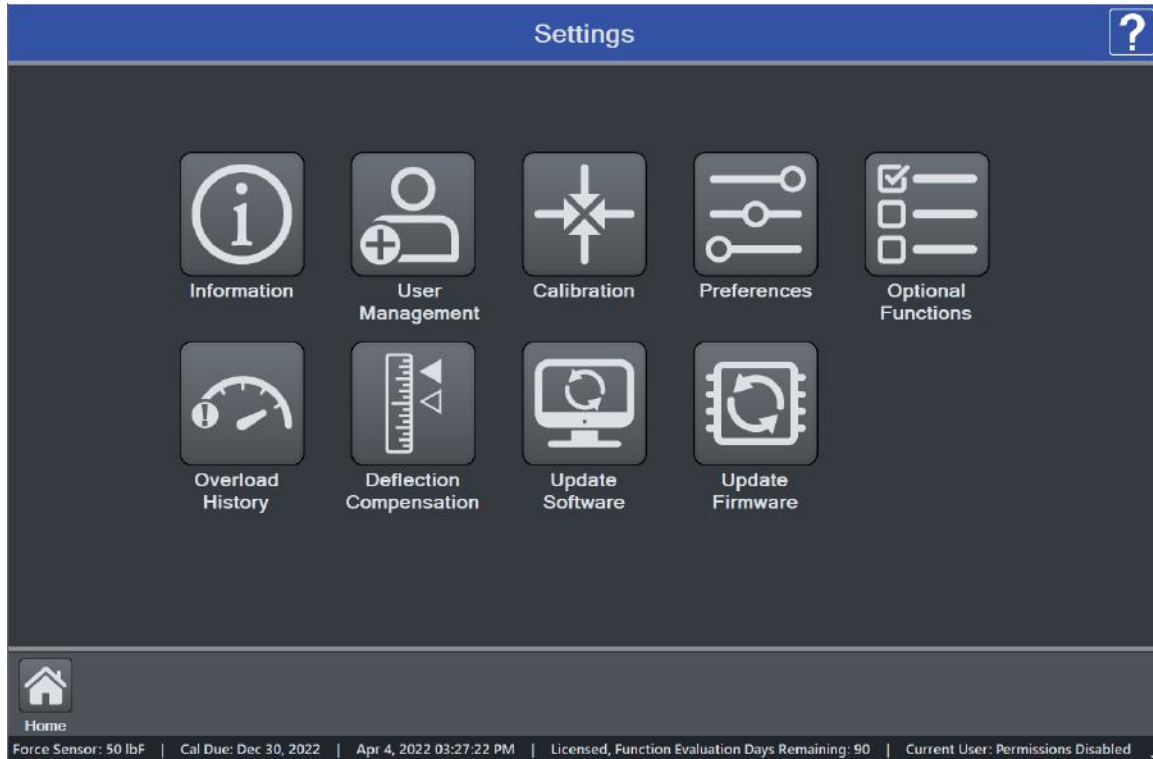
Settings

?

Information

User Management

Calibration

Preferences

Optional Functions

Overload History

Deflection Compensation

Update Software

Update Firmware

Home

Force Sensor: 50 lbF | Cal Due: Dec 30, 2022 | Apr 4, 2022 03:27:22 PM | Licensed, Function Evaluation Days Remaining: 90 | Current User: Permissions Disabled